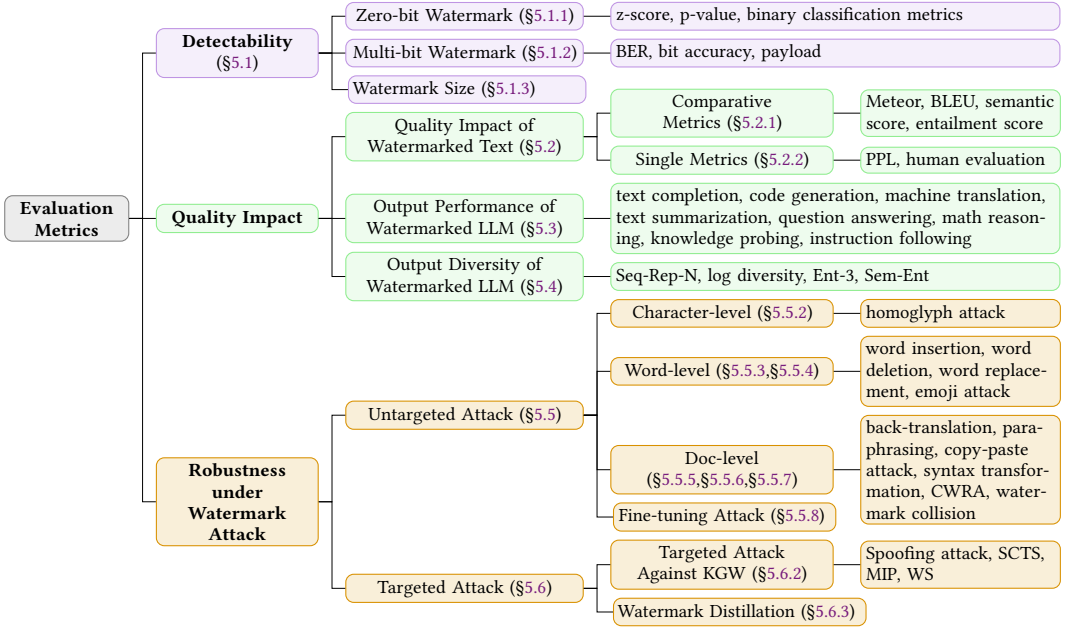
Evaluation Metrics

Detectability (§5.1)

Zero-bit Watermark (§5.1.1)

z-score, p-value, binary classification metrics

Multi-bit Watermark (§5.1.2)

BER, bit accuracy, payload

Watermark Size (§5.1.3)

Quality Impact

Quality Impact of Watermarked Text (§5.2)

Comparative Metrics (§5.2.1)

Meteor, BLEU, semantic score, entailment score

Single Metrics (§5.2.2)

PPL, human evaluation

Output Performance of Watermarked LLM (§5.3)

text completion, code generation, machine translation, text summarization, question answering, math reasoning, knowledge probing, instruction following

Output Diversity of Watermarked LLM (§5.4)

Seq-Rep-N, log diversity, Ent-3, Sem-Ent

Robustness under Watermark Attack

Untargeted Attack (§5.5)

Character-level (§5.5.2)

homoglyph attack

Word-level (§5.5.3,§5.5.4)

word insertion, word deletion, word replacement, emoji attack

Doc-level (§5.5.5,§5.5.6,§5.5.7)

back-translation, paraphrasing, copy-paste attack, syntax transformation, CWRA, watermark collision

Fine-tuning Attack (§5.5.8)

Targeted Attack (§5.6)

Targeted Attack Against KGW (§5.6.2)

Spoofing attack, SCTS, MIP, WS

Watermark Distillation (§5.6.3)